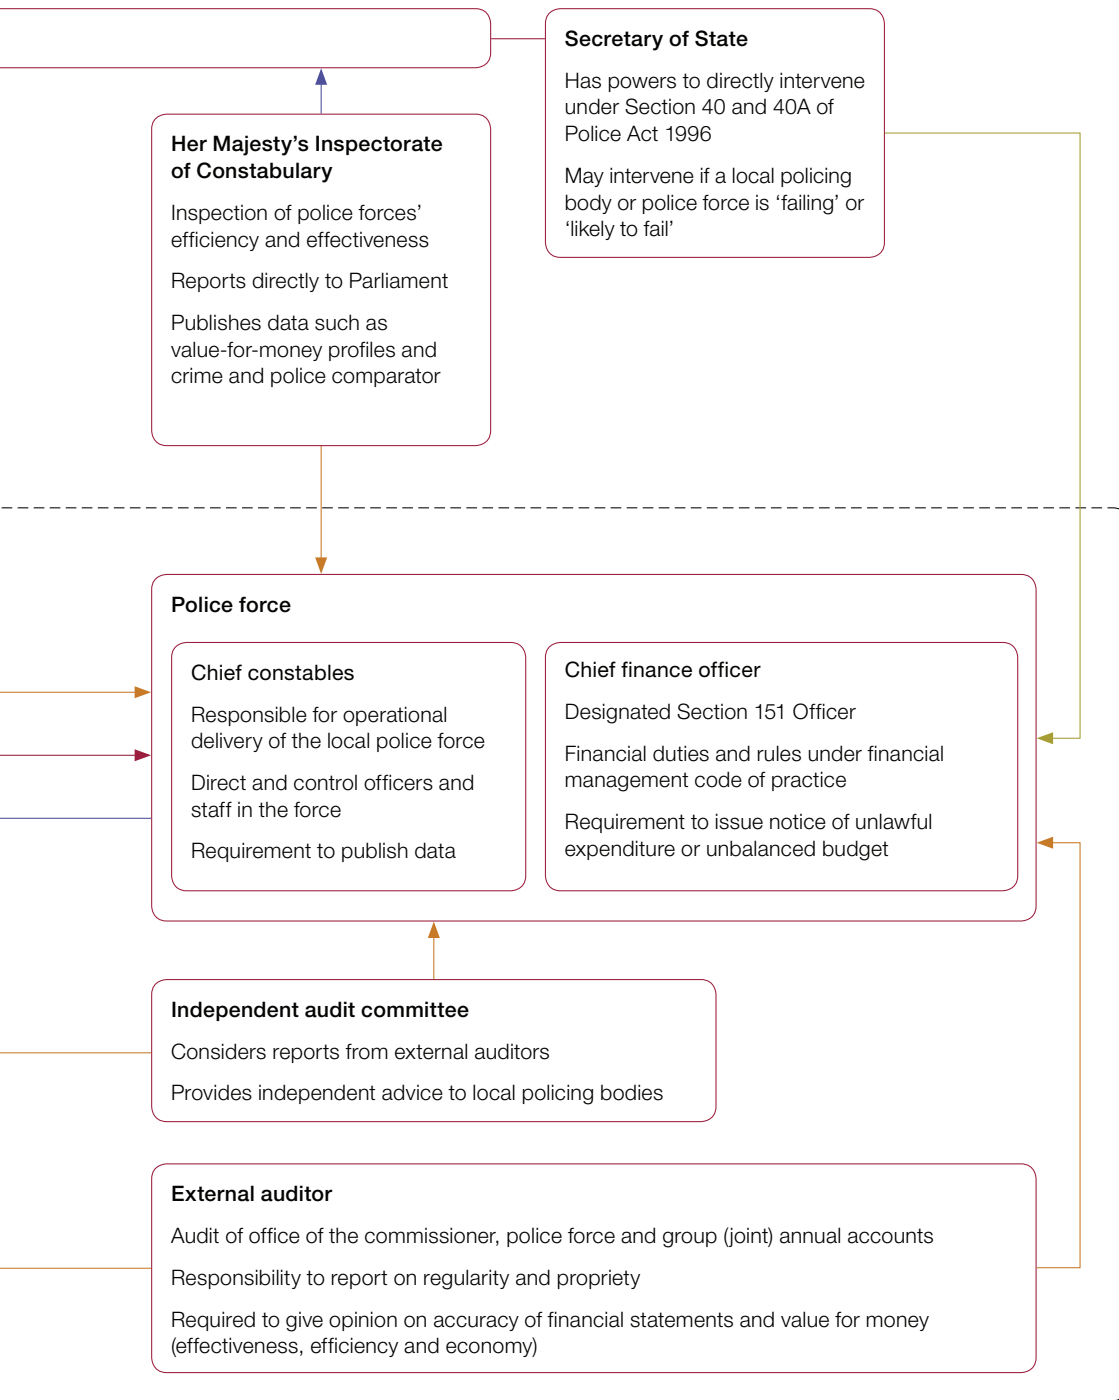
Secretary of State

Has powers to directly intervene under Section 40 and 40A of Police Act 1996

May intervene if a local policing body or police force is ‘failing’ or ‘likely to fail’

Her Majesty’s Inspectorate of Constabulary

Inspection of police forces’ efficiency and effectiveness

Reports directly to Parliament

Publishes data such as value-for-money profiles and crime and police comparator

Police force

Chief constables

Responsible for operational delivery of the local police force

Direct and control officers and staff in the force

Requirement to publish data

Chief finance officer

Designated Section 151 Officer

Financial duties and rules under financial management code of practice

Requirement to issue notice of unlawful expenditure or unbalanced budget

Independent audit committee

Considers reports from external auditors

Provides independent advice to local policing bodies

External auditor

Audit of office of the commissioner, police force and group (joint) annual accounts

Responsibility to report on regularity and propriety

Required to give opinion on accuracy of financial statements and value for money (effectiveness, efficiency and economy)